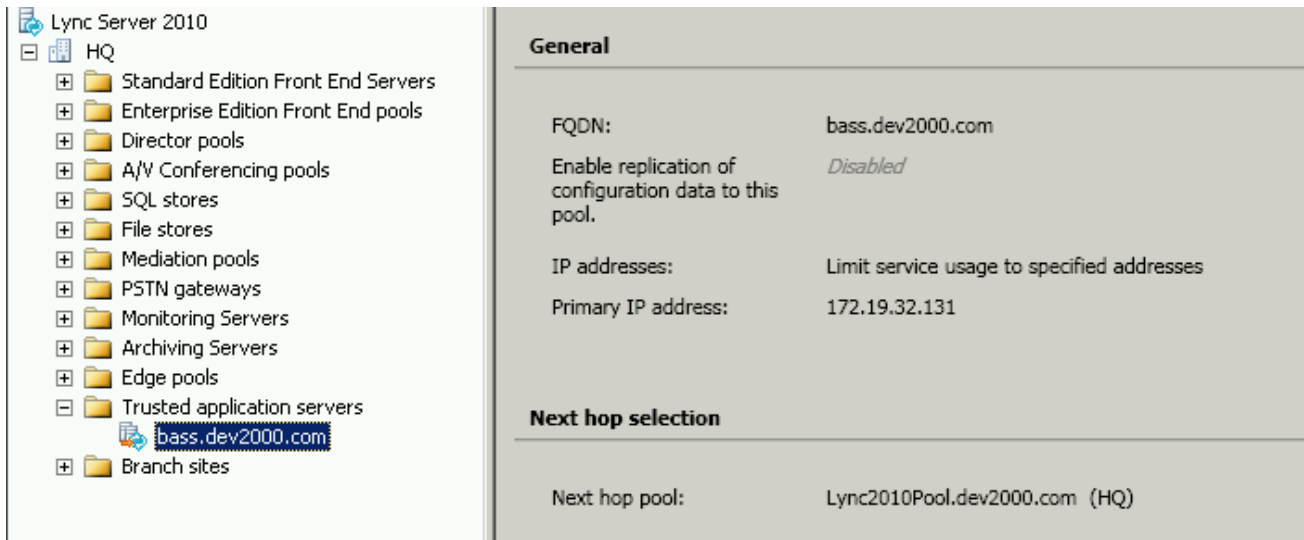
Lync Server 2010
HQ
Standard Edition Front End Servers
Enterprise Edition Front End pools
Director pools
A/V Conferencing pools
SQL stores
File stores
Mediation pools
PSTN gateways
Monitoring Servers
Archiving Servers
Edge pools
Trusted application servers
bass.dev2000.com
Branch sites

General

FQDN: bass.dev2000.com

Enable replication of configuration data to this pool. Disabled

IP addresses: Limit service usage to specified addresses

Primary IP address: 172.19.32.131

Next hop selection

Next hop pool: Lync2010Pool.dev2000.com (HQ)